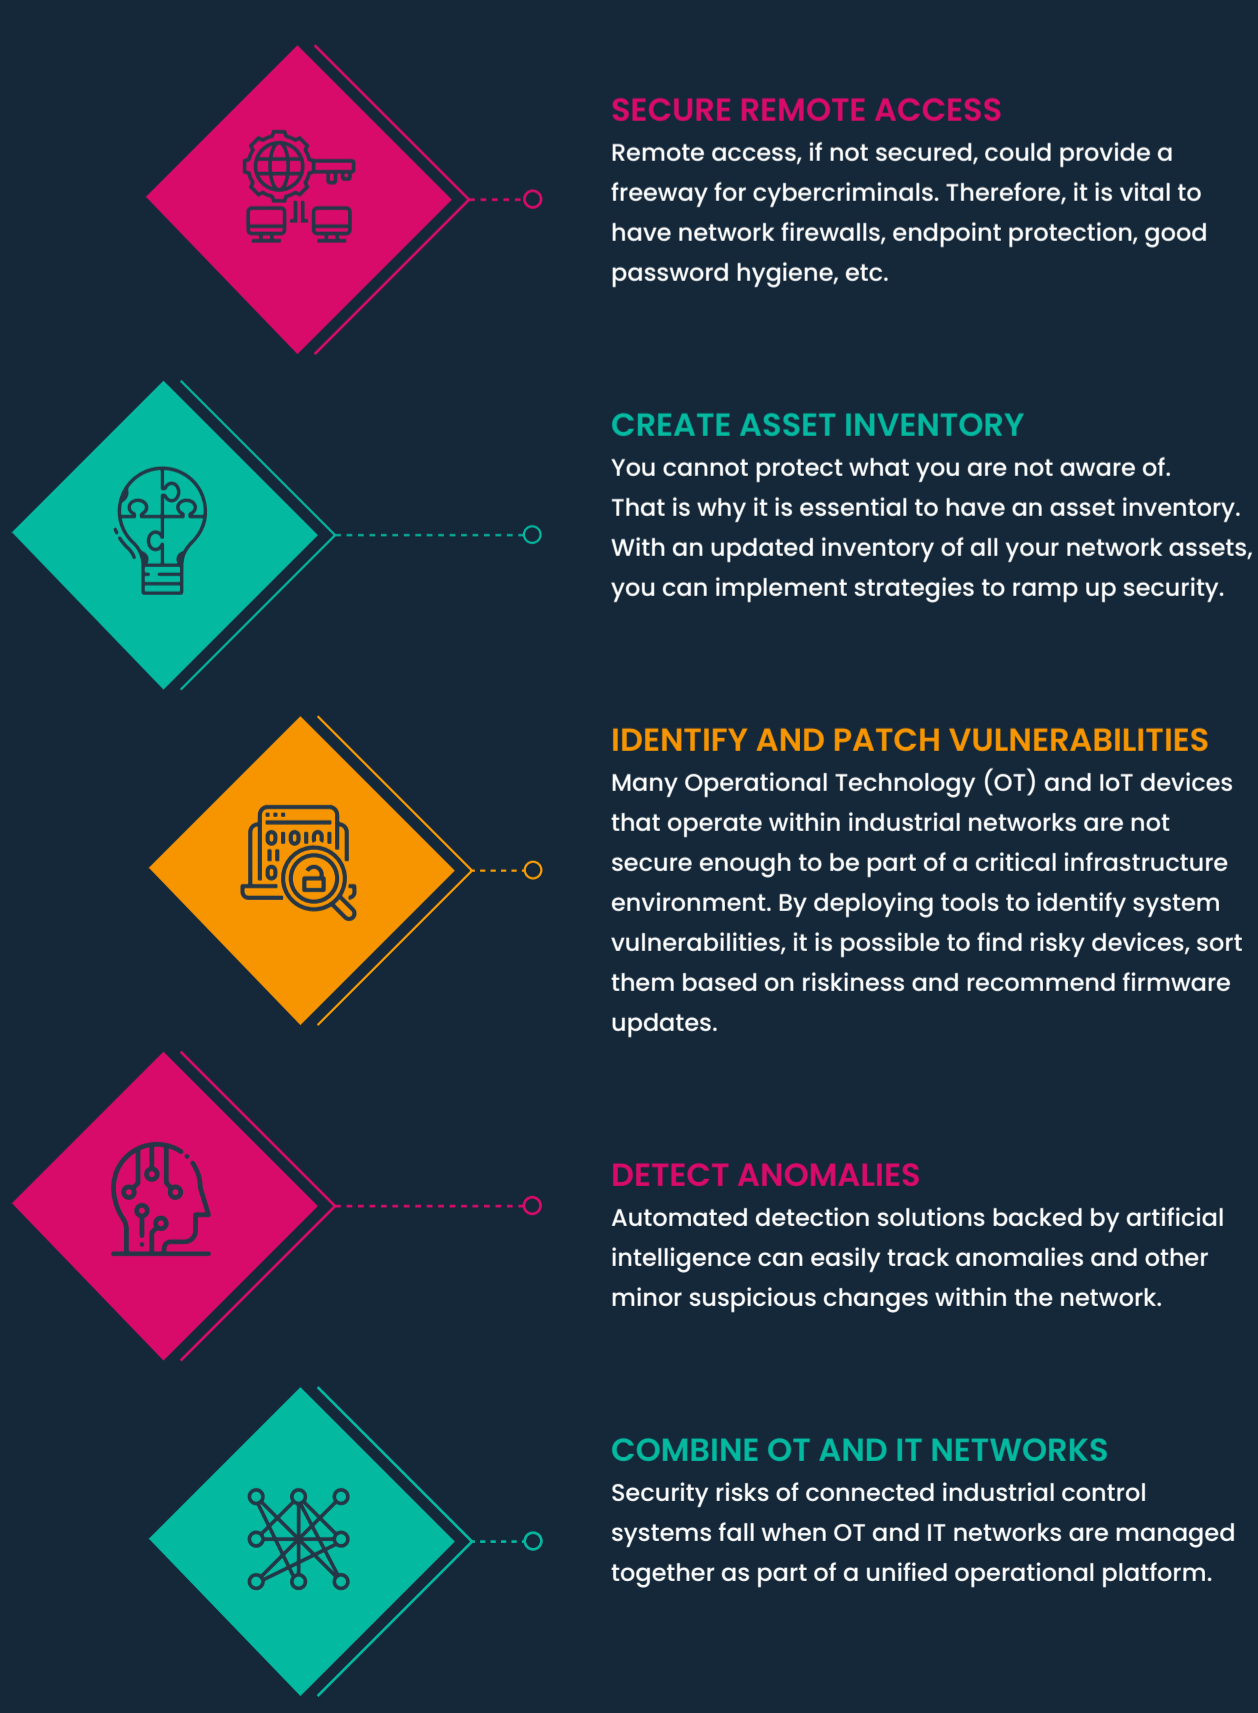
SECURE REMOTE ACCESS

Remote access, if not secured, could provide a freeway for cybercriminals. Therefore, it is vital to have network firewalls, endpoint protection, good password hygiene, etc.

CREATE ASSET INVENTORY

You cannot protect what you are not aware of. That is why it is essential to have an asset inventory. With an updated inventory of all your network assets, you can implement strategies to ramp up security.

IDENTIFY AND PATCH VULNERABILITIES

Many Operational Technology (OT) and IoT devices that operate within industrial networks are not secure enough to be part of a critical infrastructure environment. By deploying tools to identify system vulnerabilities, it is possible to find risky devices, sort them based on riskiness and recommend firmware updates.

DETECT ANOMALIES

Automated detection solutions backed by artificial intelligence can easily track anomalies and other minor suspicious changes within the network.

COMBINE OT AND IT NETWORKS

Security risks of connected industrial control systems fall when OT and IT networks are managed together as part of a unified operational platform.